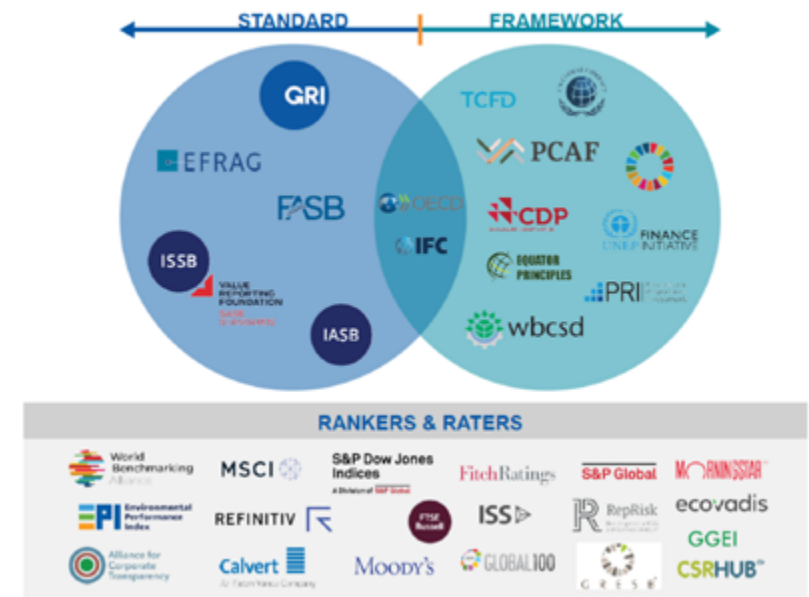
STANDARD

FRAMEWORK

GRI

EFRAG

FASB

ISSB

VALUE REPORTING FOUNDATION

SASB

IASB

OECD

IFC

TCFD

PCAF

CDP

FINANCE INITIATIVE

UNEP

EQUATOR PRINCIPLES

PRI

wbcsd

RANKERS & RATERS

World Benchmarking Alliance

MSCI

S&P Dow Jones Indices

A Division of S&P Global

FitchRatings

S&P Global

MORNINGSTAR

EPI Environmental Performance Index

REFINITIV

FTSE Russell

ISS

RepRisk

ecovadis

GGEI

Alliance for Corporate Transparency

Calvert

A Eaton Vance Company

Moody's

GLOBAL100

GRESB

CSRHUB